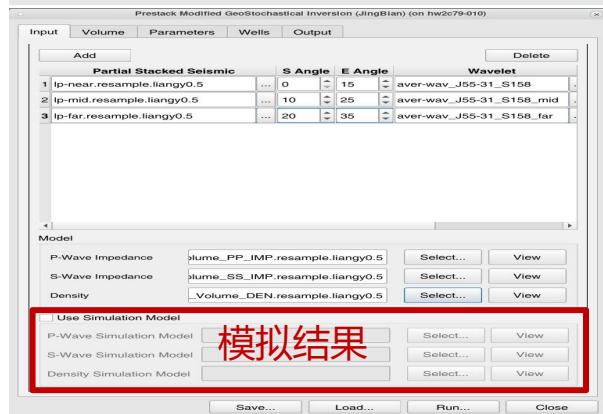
Prestack Modified GeoStochastical Inversion (JingBian) (on hw2c79-010)

Input | Volume | Parameters | Wells | Output

Add | Delete

| | Partial Stacked Seismic | | S Angle | E Angle | Wavelet |
|---|---|---|---|---|---|
| 1 | lp-near.resample.liangy0.5 | ... | 0 | 15 | aver-wav_J55-31_S158 |
| 2 | lp-mid.resample.liangy0.5 | ... | 10 | 25 | aver-wav_J55-31_S158_mid |
| 3 | lp-far.resample.liangy0.5 | ... | 20 | 35 | aver-wav_J55-31_S158_far |

Model

P-Wave Impedance | olume_PP_IMP.resample.liangy0.5 | Select... | View

S-Wave Impedance | olume_SS_IMP.resample.liangy0.5 | Select... | View

Density | _Volume_DEN.resample.liangy0.5 | Select... | View

Use Simulation Model

P-Wave Simulation Model | Select... | View

S-Wave Simulation Model | Select... | View

Density Simulation Model | Select... | View

模拟结果

Save... | Load... | Run... | Close